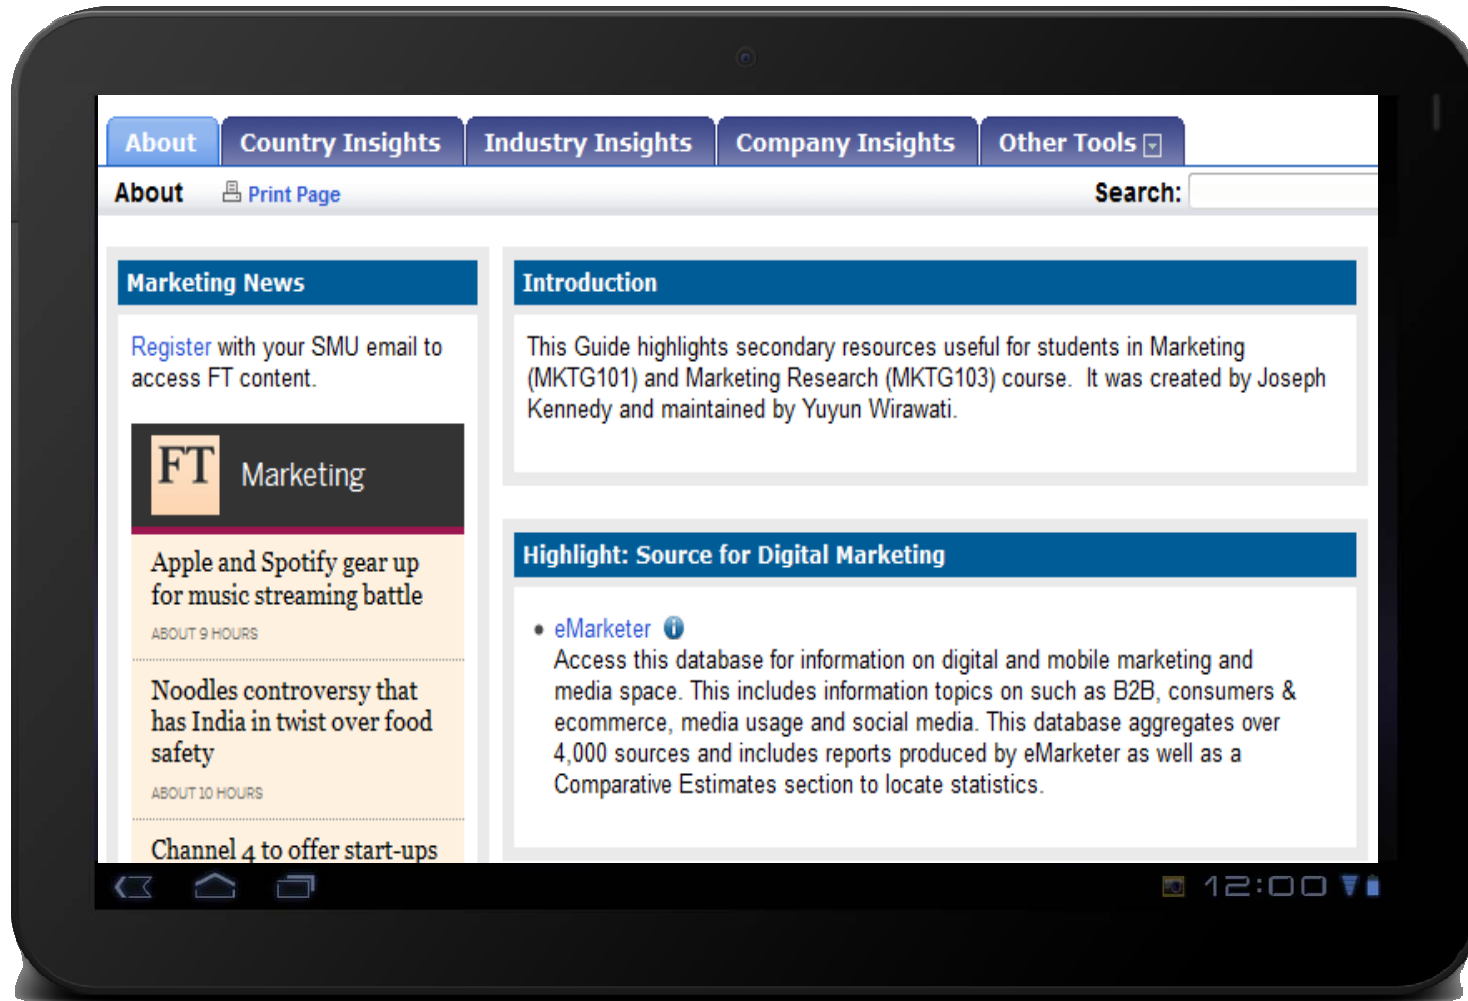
About | Country Insights | Industry Insights | Company Insights | Other Tools

About

Print Page

Search:

Marketing News

Register with your SMU email to access FT content.

FT Marketing

Apple and Spotify gear up for music streaming battle

ABOUT 9 HOURS

Noodles controversy that has India in twist over food safety

ABOUT 10 HOURS

Channel 4 to offer start-ups

Introduction

This Guide highlights secondary resources useful for students in Marketing (MKTG101) and Marketing Research (MKTG103) course. It was created by Joseph Kennedy and maintained by Yuyun Wirawati.

Highlight: Source for Digital Marketing

• eMarketer
Access this database for information on digital and mobile marketing and media space. This includes information topics on such as B2B, consumers & ecommerce, media usage and social media. This database aggregates over 4,000 sources and includes reports produced by eMarketer as well as a Comparative Estimates section to locate statistics.

12:00